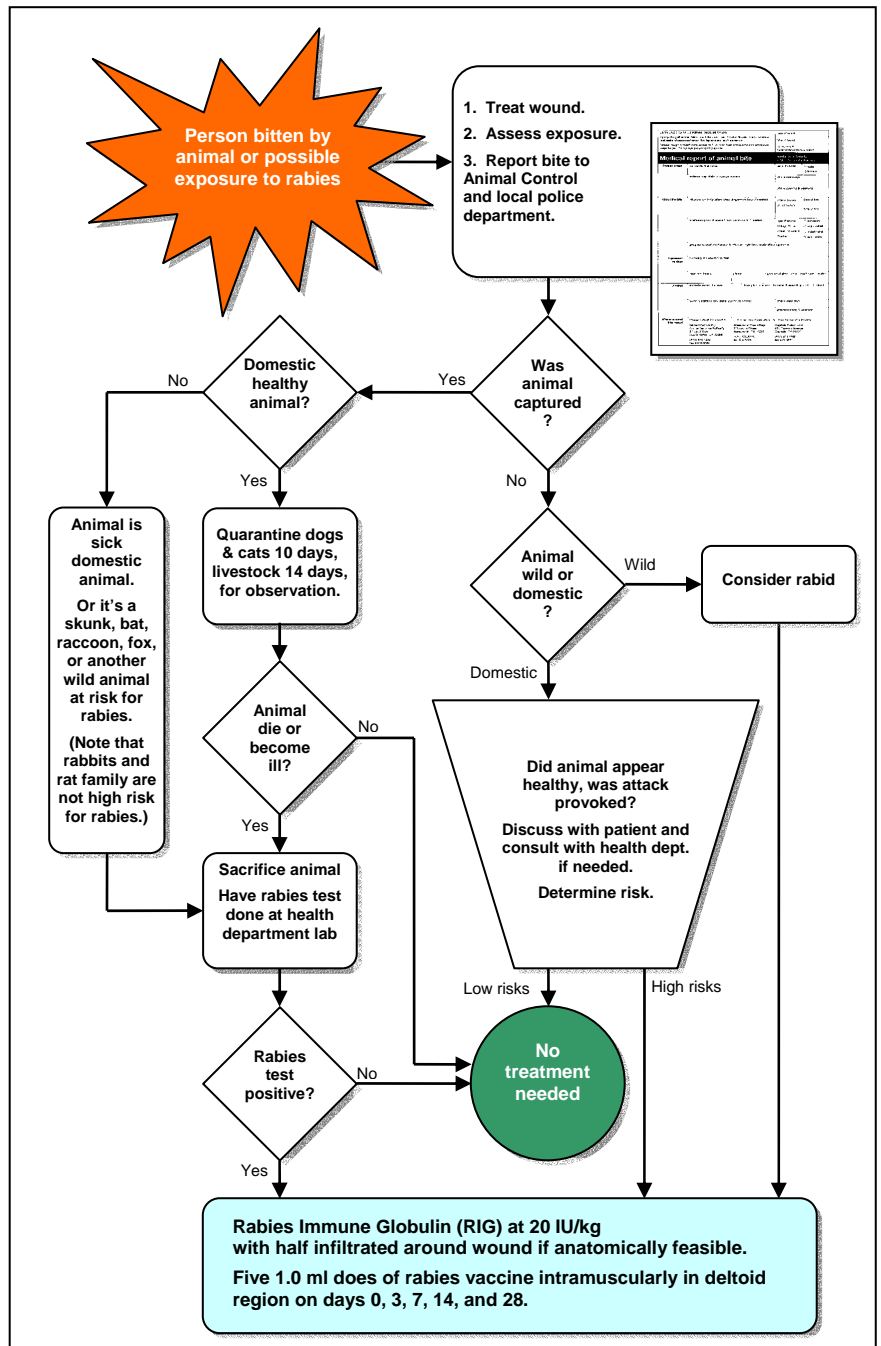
Person bitten by animal or possible exposure to rabies

1. Treat wound.

2. Assess exposure.

3. Report bite to Animal Control and local police department.

Medical report of animal bite

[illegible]

Was animal captured?

Yes

Domestic healthy animal?

No

Animal is sick domestic animal.

Or it's a skunk, bat, raccoon, fox, or another wild animal at risk for rabies.

(Note that rabbits and rat family are not high risk for rabies.)

Yes

Quarantine dogs & cats 10 days, livestock 14 days, for observation.

Animal die or become ill?

No

Yes

Sacrifice animal

Have rabies test done at health department lab

Rabies test positive?

No

Yes

No

Animal wild or domestic?

Wild

Consider rabid

Domestic

Did animal appear healthy, was attack provoked?

Discuss with patient and consult with health dept. if needed.

Determine risk.

Low risks

High risks

No treatment needed

Rabies Immune Globulin (RIG) at 20 IU/kg with half infiltrated around wound if anatomically feasible.

Five 1.0 ml does of rabies vaccine intramuscularly in deltoid region on days 0, 3, 7, 14, and 28.